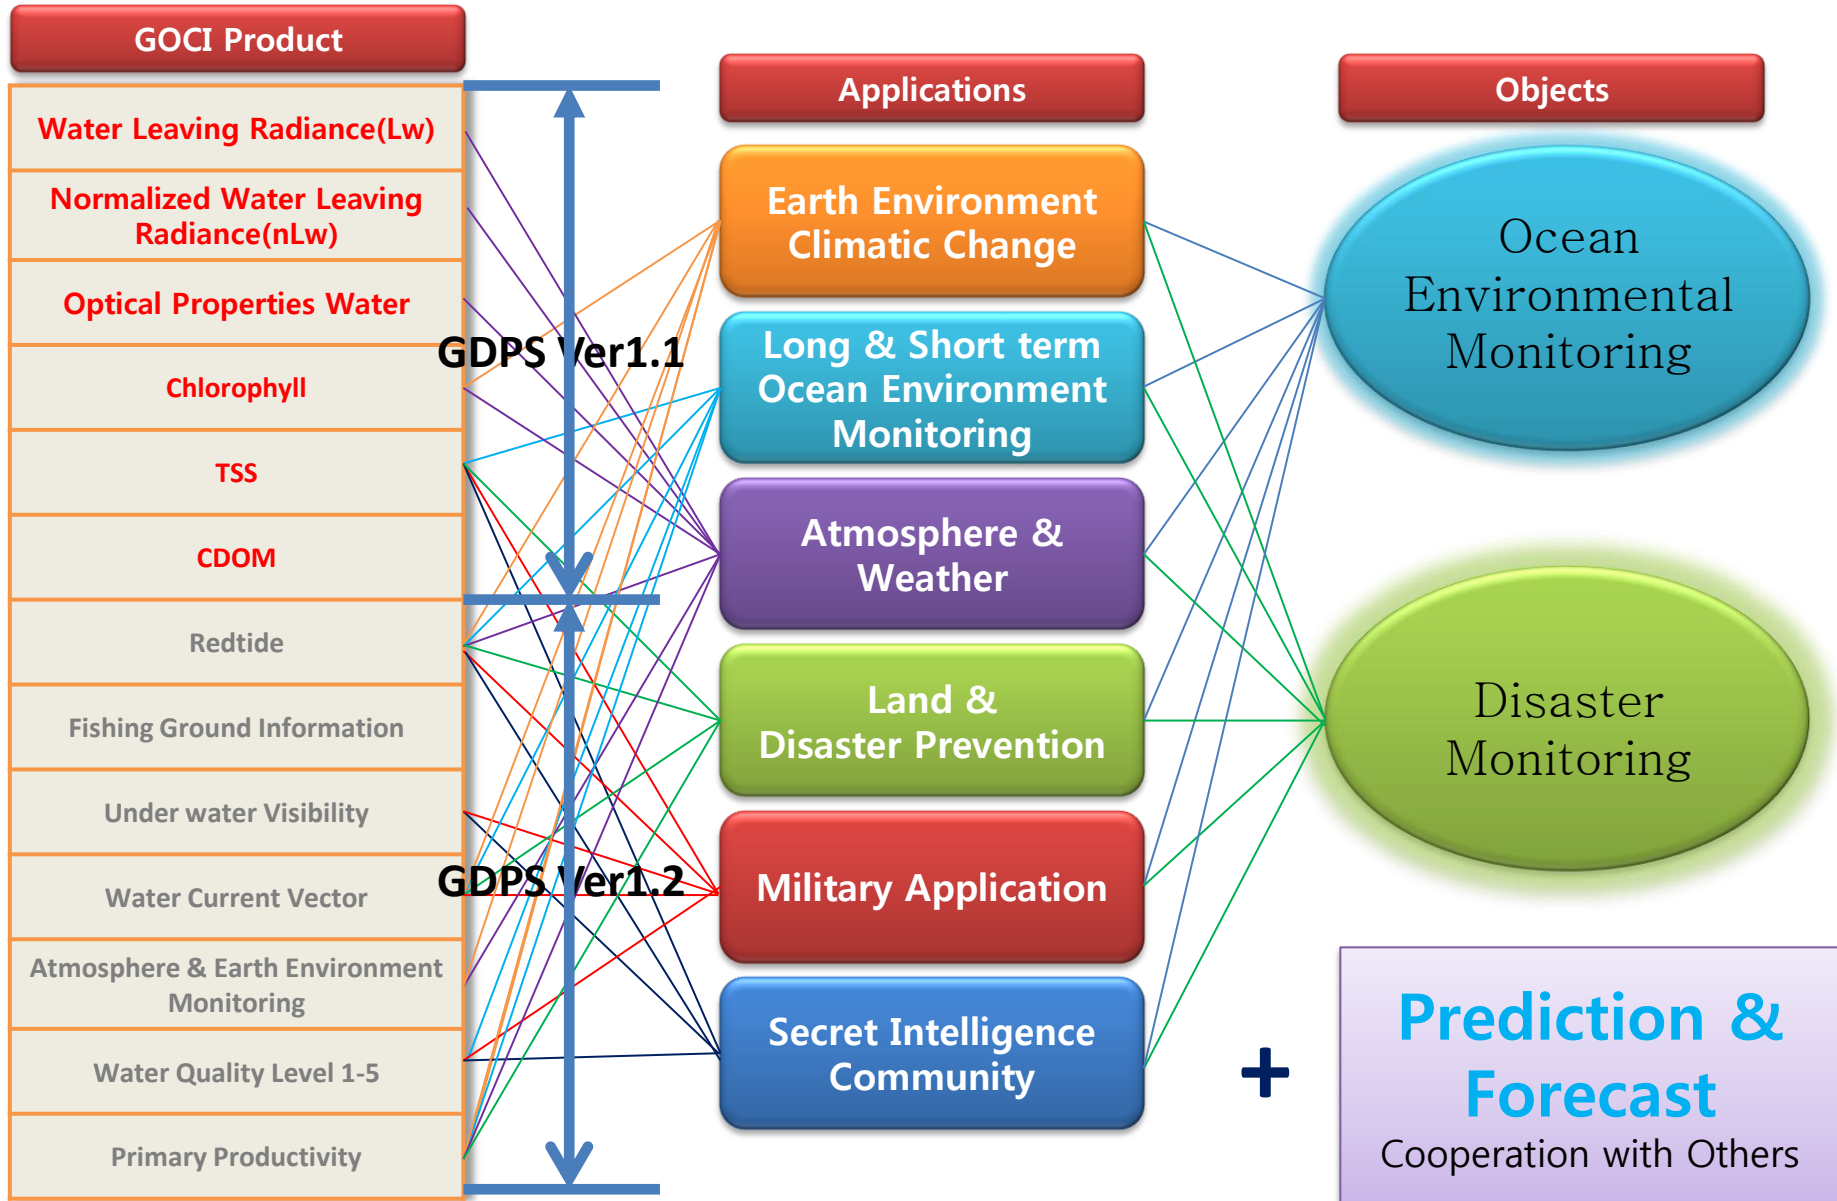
GOCI Product

Water Leaving Radiance(Lw)

Normalized Water Leaving Radiance(nLw)

Optical Properties Water

Chlorophyll

TSS

CDOM

Redtide

Fishing Ground Information

Under water Visibility

Water Current Vector

Atmosphere & Earth Environment Monitoring

Water Quality Level 1-5

Primary Productivity

GDPS Ver1.1

GDPS Ver1.2

Applications

Earth Environment Climatic Change

Long & Short term Ocean Environment Monitoring

Atmosphere & Weather

Land & Disaster Prevention

Military Application

Secret Intelligence Community

Objects

Ocean Environmental Monitoring

Disaster Monitoring

+

Prediction & Forecast

Cooperation with Others